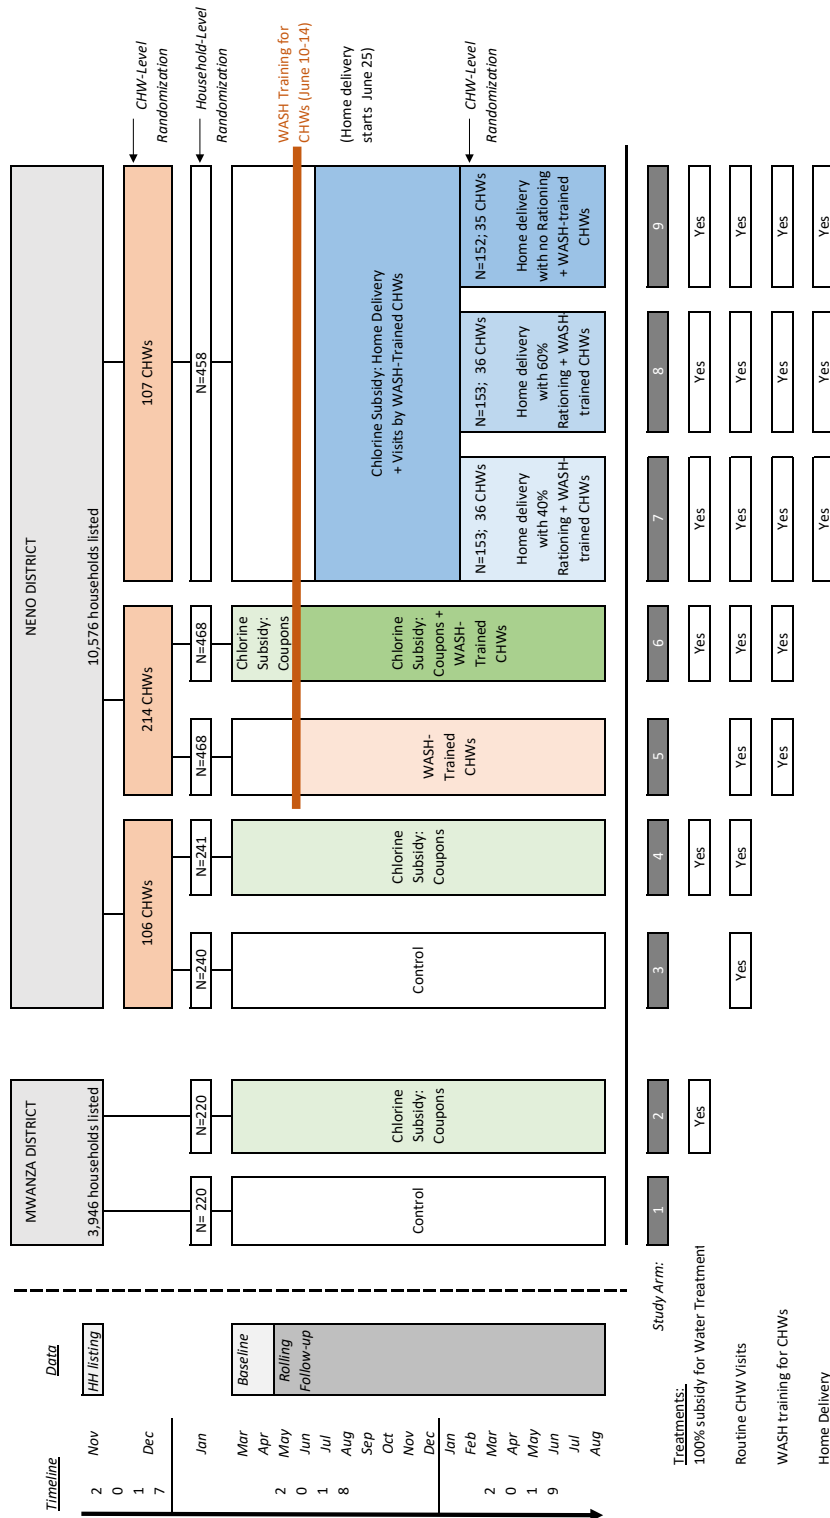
Timeline
2017: Nov, Dec
2018: Jan, Mar, Apr, May, Jun, Jul, Aug, Sep, Oct, Nov, Dec
2019: Jan, Feb, Mar, Apr, May, Jun, Jul, Aug

Data
HH listing
Baseline
Rolling Follow-up

MWANZA DISTRICT
3,946 households listed

NENO DISTRICT
10,576 households listed

106 CHWs
214 CHWs
107 CHWs
CHW-Level Randomization

N= 220
N=220
N=240
N=241
N=468
N=468
N=458
Household-Level Randomization

WASH Training for CHWs (June 10-14)
(Home delivery starts June 25)

Control
Chlorine Subsidy: Coupons
Control
Chlorine Subsidy: Coupons
WASH-Trained CHWs
Chlorine Subsidy: Coupons
Chlorine Subsidy: Coupons + WASH-Trained CHWs
Chlorine Subsidy: Home Delivery + Visits by WASH-Trained CHWs

CHW-Level Randomization
N=153; 36 CHWs
Home delivery with 40% Rationing + WASH-trained CHWs
N=153; 36 CHWs
Home delivery with 60% Rationing + WASH-trained CHWs
N=152; 35 CHWs
Home delivery with no Rationing + WASH-trained CHWs

Study Arm: 1 2 3 4 5 6 7 8 9

Treatments:
100% subsidy for Water Treatment: Yes (2), Yes (4), Yes (6), Yes (7), Yes (8), Yes (9)
Routine CHW Visits: Yes (3), Yes (4), Yes (5), Yes (6), Yes (7), Yes (8), Yes (9)
WASH training for CHWs: Yes (5), Yes (6), Yes (7), Yes (8), Yes (9)
Home Delivery: Yes (7), Yes (8), Yes (9)